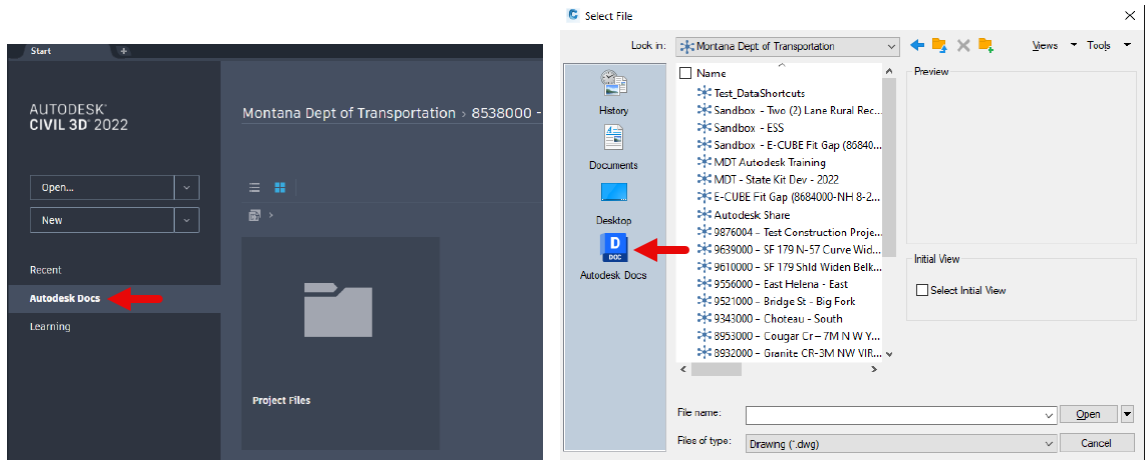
Start
+
AUTODESK®
CIVIL 3D® 2022
Open...
New
Recent
Autodesk Docs
Learning
Montana Dept of Transportation › 8538000 -
Project Files

Select File
Look in: Montana Dept of Transportation
Views Tools
History
Documents
Desktop
Autodesk Docs
Name
Test_DataShortcuts
Sandbox - Two (2) Lane Rural Rec...
Sandbox - ESS
Sandbox - E-CUBE Fit Gap (86840...
MDT Autodesk Training
MDT - State Kit Dev - 2022
E-CUBE Fit Gap (8684000-NH 8-2...
Autodesk Share
9876004 - Test Construction Proje...
9639000 - SF 179 N-57 Curve Wid...
9610000 - SF 179 Shld Widen Belk...
9556000 - East Helena - East
9521000 - Bridge St - Big Fork
9343000 - Choteau - South
8953000 - Cougar Cr - 7M N W Y...
8932000 - Granite CR-3M NW VIR...
Preview
Initial View
Select Initial View
File name:
Open
Files of type: Drawing (*.dwg)
Cancel